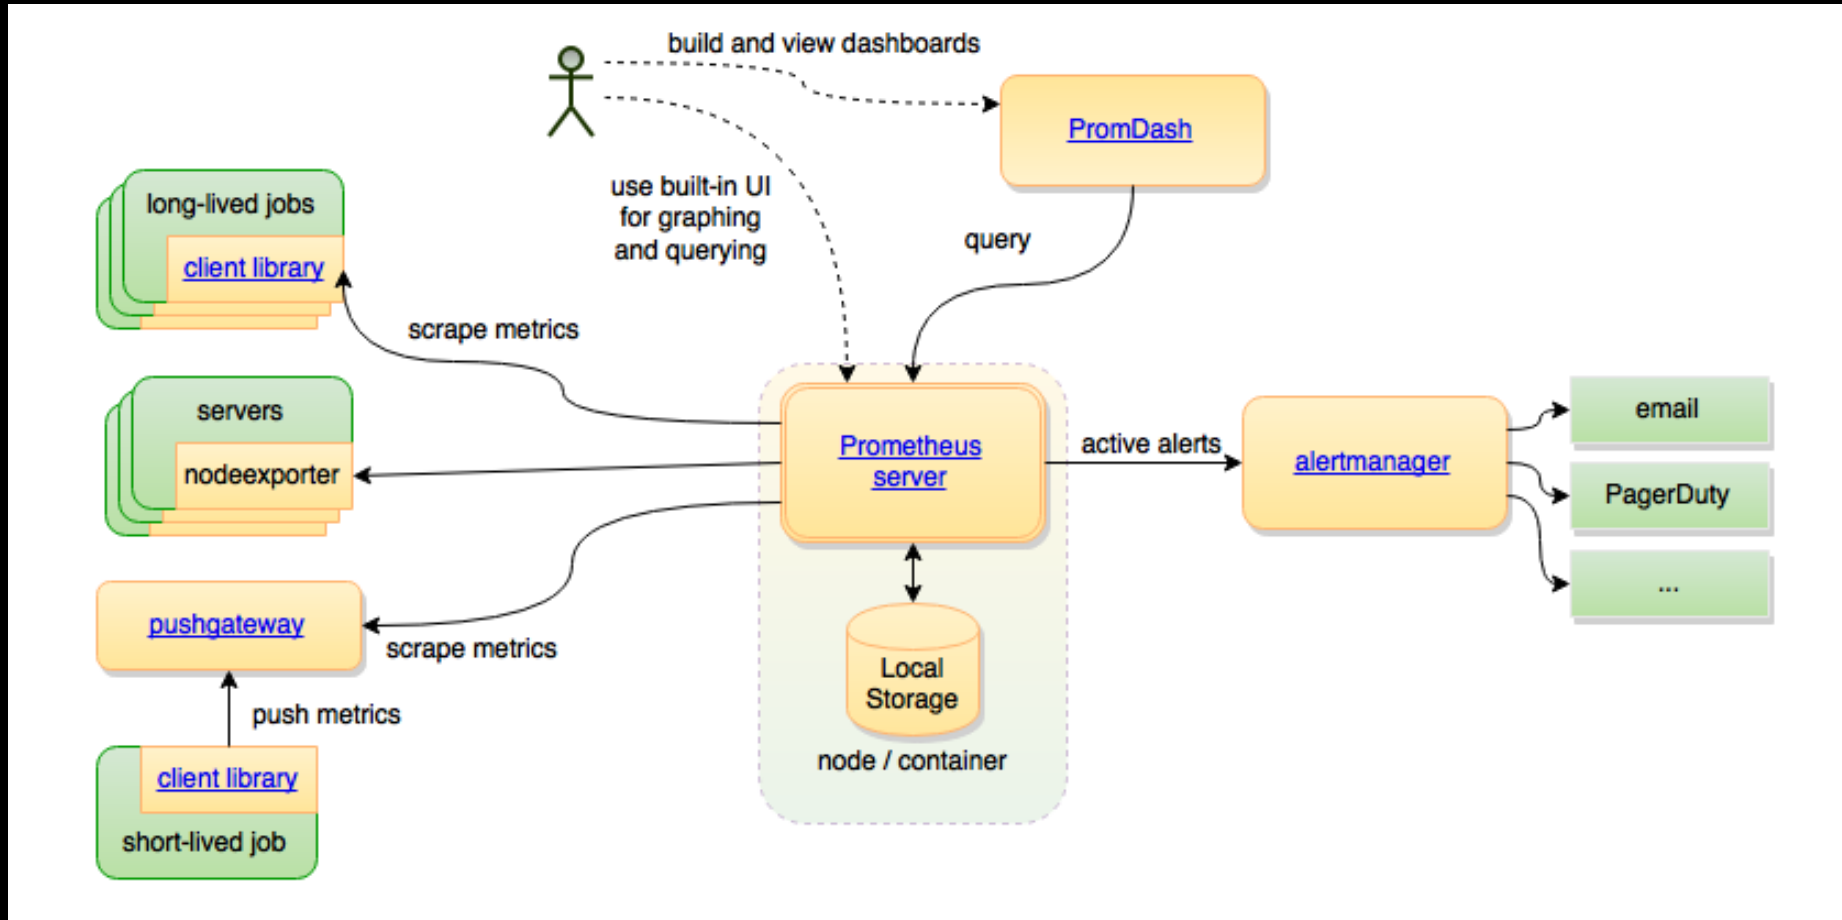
build and view dashboards

PromDash

use built-in UI for graphing and querying

query

long-lived jobs

client library

scrape metrics

servers

nodeexporter

Prometheus server

active alerts

alertmanager

email

PagerDuty

...

pushgateway

scrape metrics

Local Storage

node / container

push metrics

client library

short-lived job